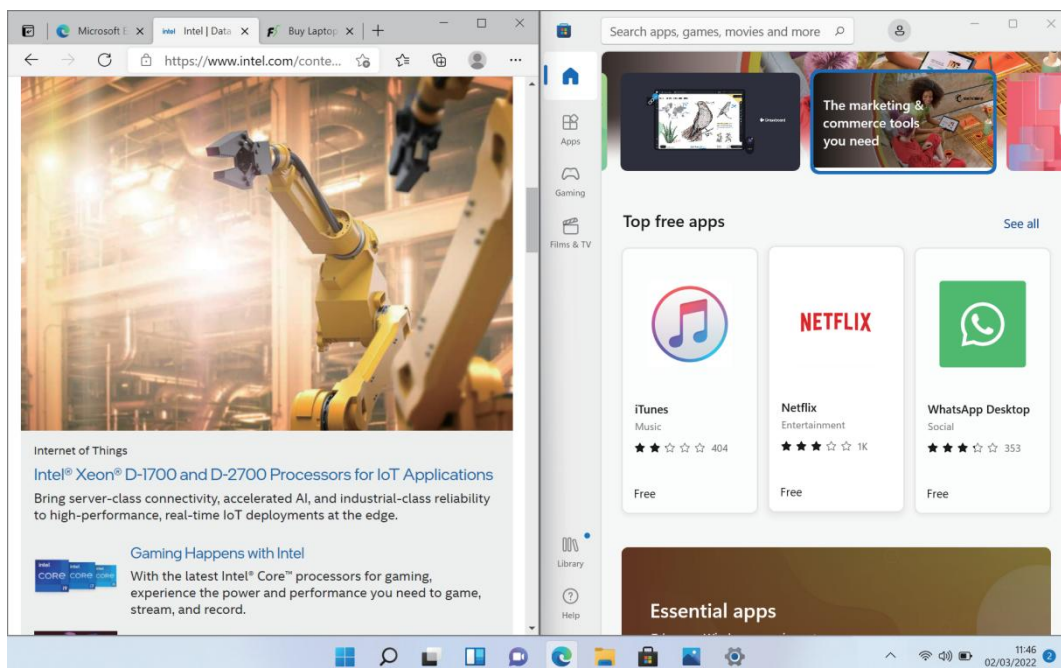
Microsoft E | Intel | Data | Buy Laptop

https://www.intel.com/conte...

Internet of Things

Intel® Xeon® D-1700 and D-2700 Processors for IoT Applications

Bring server-class connectivity, accelerated AI, and industrial-class reliability to high-performance, real-time IoT deployments at the edge.

Gaming Happens with Intel

With the latest Intel® Core™ processors for gaming, experience the power and performance you need to game, stream, and record.

Search apps, games, movies and more

Apps

Gaming

Films & TV

Library

Help

The marketing & commerce tools you need

Top free apps

See all

NETFLIX

iTunes
Music
404
Free

Netflix
Entertainment
1K
Free

WhatsApp Desktop
Social
353
Free

Essential apps

11:46
02/03/2022